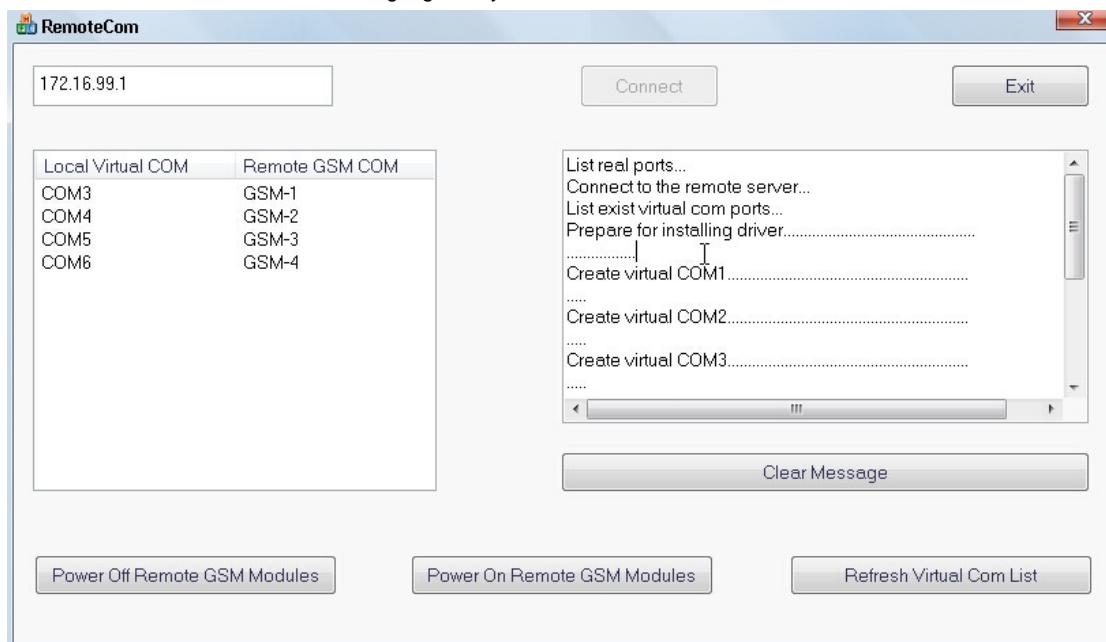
RemoteCom

172.16.99.1

Connect

Exit

| Local Virtual COM | Remote GSM COM |
|---|---|
| COM3 | GSM-1 |
| COM4 | GSM-2 |
| COM5 | GSM-3 |
| COM6 | GSM-4 |

List real ports...
Connect to the remote server...
List exist virtual com ports...
Prepare for installing driver..............................................
.................
Create virtual COM1..........................................................
.....
Create virtual COM2..........................................................
.....
Create virtual COM3..........................................................
.....

Clear Message

Power Off Remote GSM Modules

Power On Remote GSM Modules

Refresh Virtual Com List